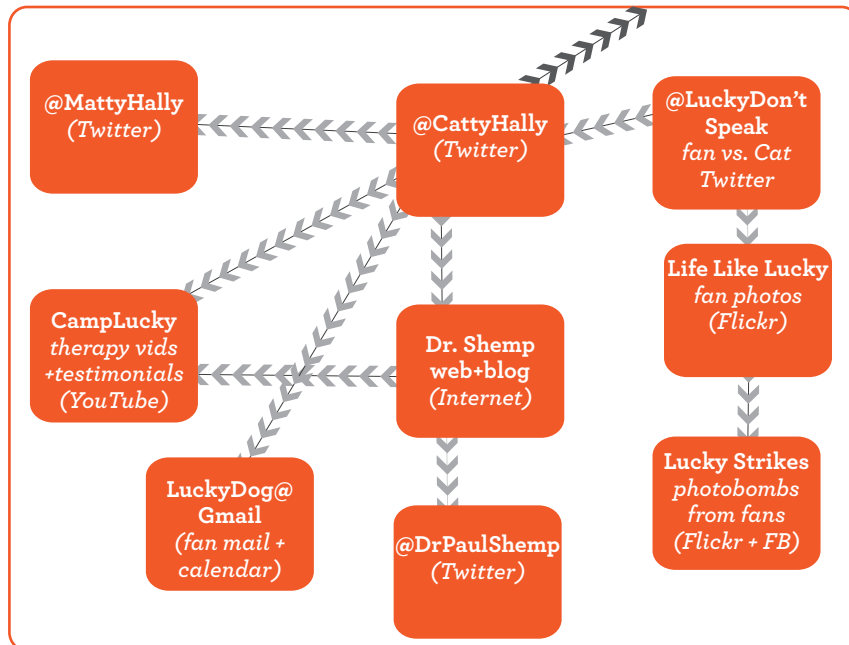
@MattyHally
(Twitter)

@CattyHally
(Twitter)

@LuckyDon't Speak
fan vs. Cat Twitter

Life Like Lucky
fan photos
(Flickr)

CampLucky
therapy vids +testimonials
(YouTube)

Dr. Shemp
web+blog
(Internet)

Lucky Strikes
photobombs from fans
(Flickr + FB)

LuckyDog@ Gmail
(fan mail + calendar)

@DrPaulShemp
(Twitter)